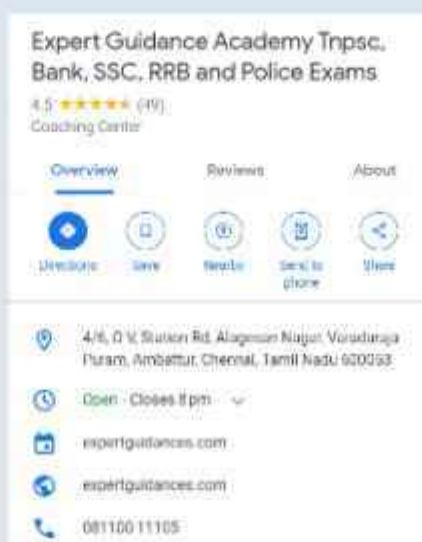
Expert Guidance Academy Tnpsc, Bank, SSC, RRB and Police Exams

4.5 ★★★★★ (49)
Coaching Center

Overview
Reviews
About

Directions
Save
Nearby
Send to phone
Share

4/6, D V, Station Rd, Alagesan Nagar, Varadaraja Puram, Ambattur, Chennai, Tamil Nadu 600053

Open · Closes 8 pm

expertguidances.com

expertguidances.com

081100 11105